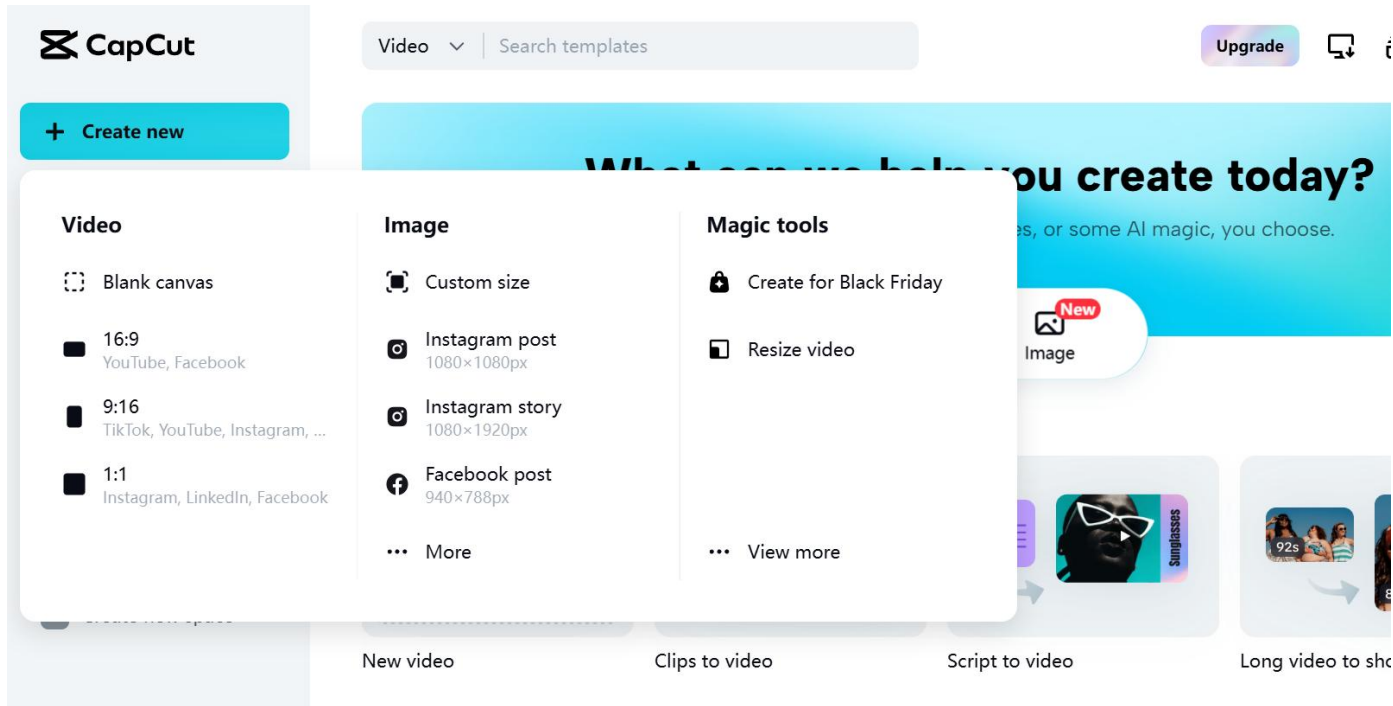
CapCut

Video Search templates

Upgrade

Create new

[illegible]ou create today?

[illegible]s, or some AI magic, you choose.

Video

Blank canvas

16:9
YouTube, Facebook

9:16
TikTok, YouTube, Instagram, ...

1:1
Instagram, LinkedIn, Facebook

Image

Custom size

Instagram post
1080×1080px

Instagram story
1080×1920px

Facebook post
940×788px

More

Magic tools

Create for Black Friday

Resize video

View more

New
Image

Sunglasses

92s

New video

Clips to video

Script to video

Long video to sho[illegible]